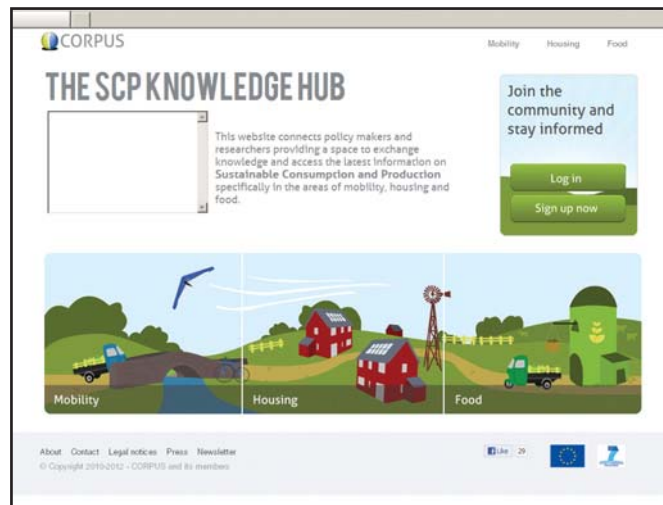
CORPUS

Mobility Housing Food

THE SCP KNOWLEDGE HUB

This website connects policy makers and researchers providing a space to exchange knowledge and access the latest information on **Sustainable Consumption and Production** specifically in the areas of mobility, housing and food.

Join the community and stay informed

Log in

Sign up now

Mobility

Housing

Food

About Contact Legal notices Press Newsletter

© Copyright 2010-2012 - CORPUS and its members

Like 29